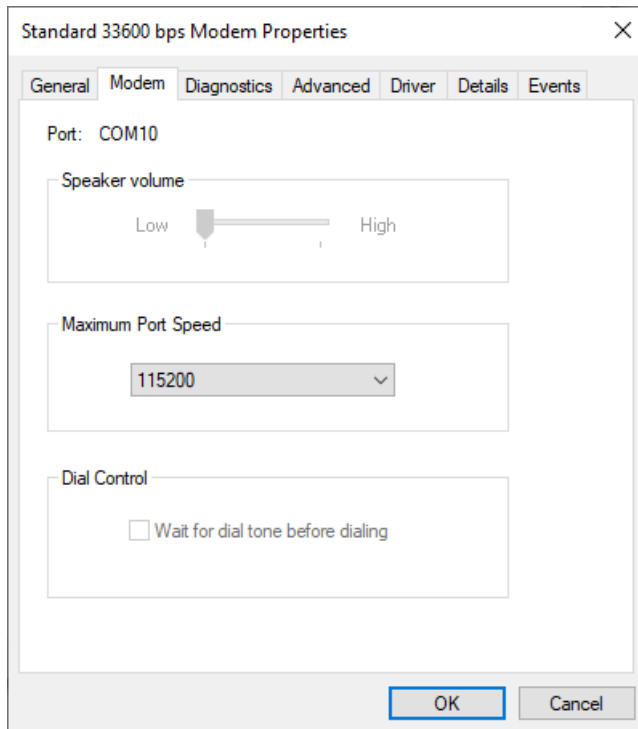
Standard 33600 bps Modem Properties

×

General | Modem | Diagnostics | Advanced | Driver | Details | Events

Port: COM10

Speaker volume

Low High

Maximum Port Speed

115200

Dial Control

Wait for dial tone before dialing

OK

Cancel